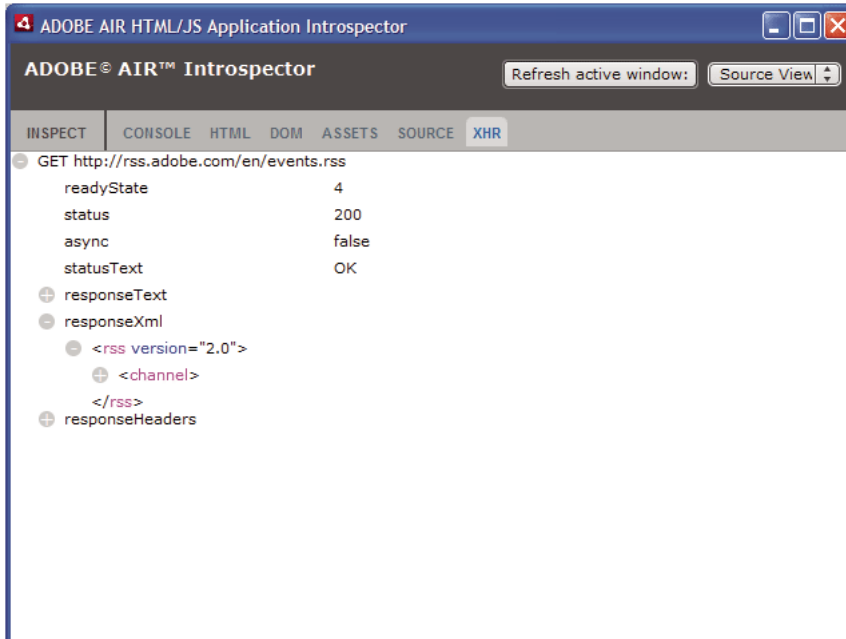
ADOBE AIR HTML/JS Application Introspector

ADOBE© AIR™ Introspector

Refresh active window:

Source View

INSPECT CONSOLE HTML DOM ASSETS SOURCE XHR

GET http://rss.adobe.com/en/events.rss

| | |
|---|---|
| readyState | 4 |
| status | 200 |
| async | false |
| statusText | OK |

responseText

responseXml

<rss version="2.0">

<channel>

</rss>

responseHeaders